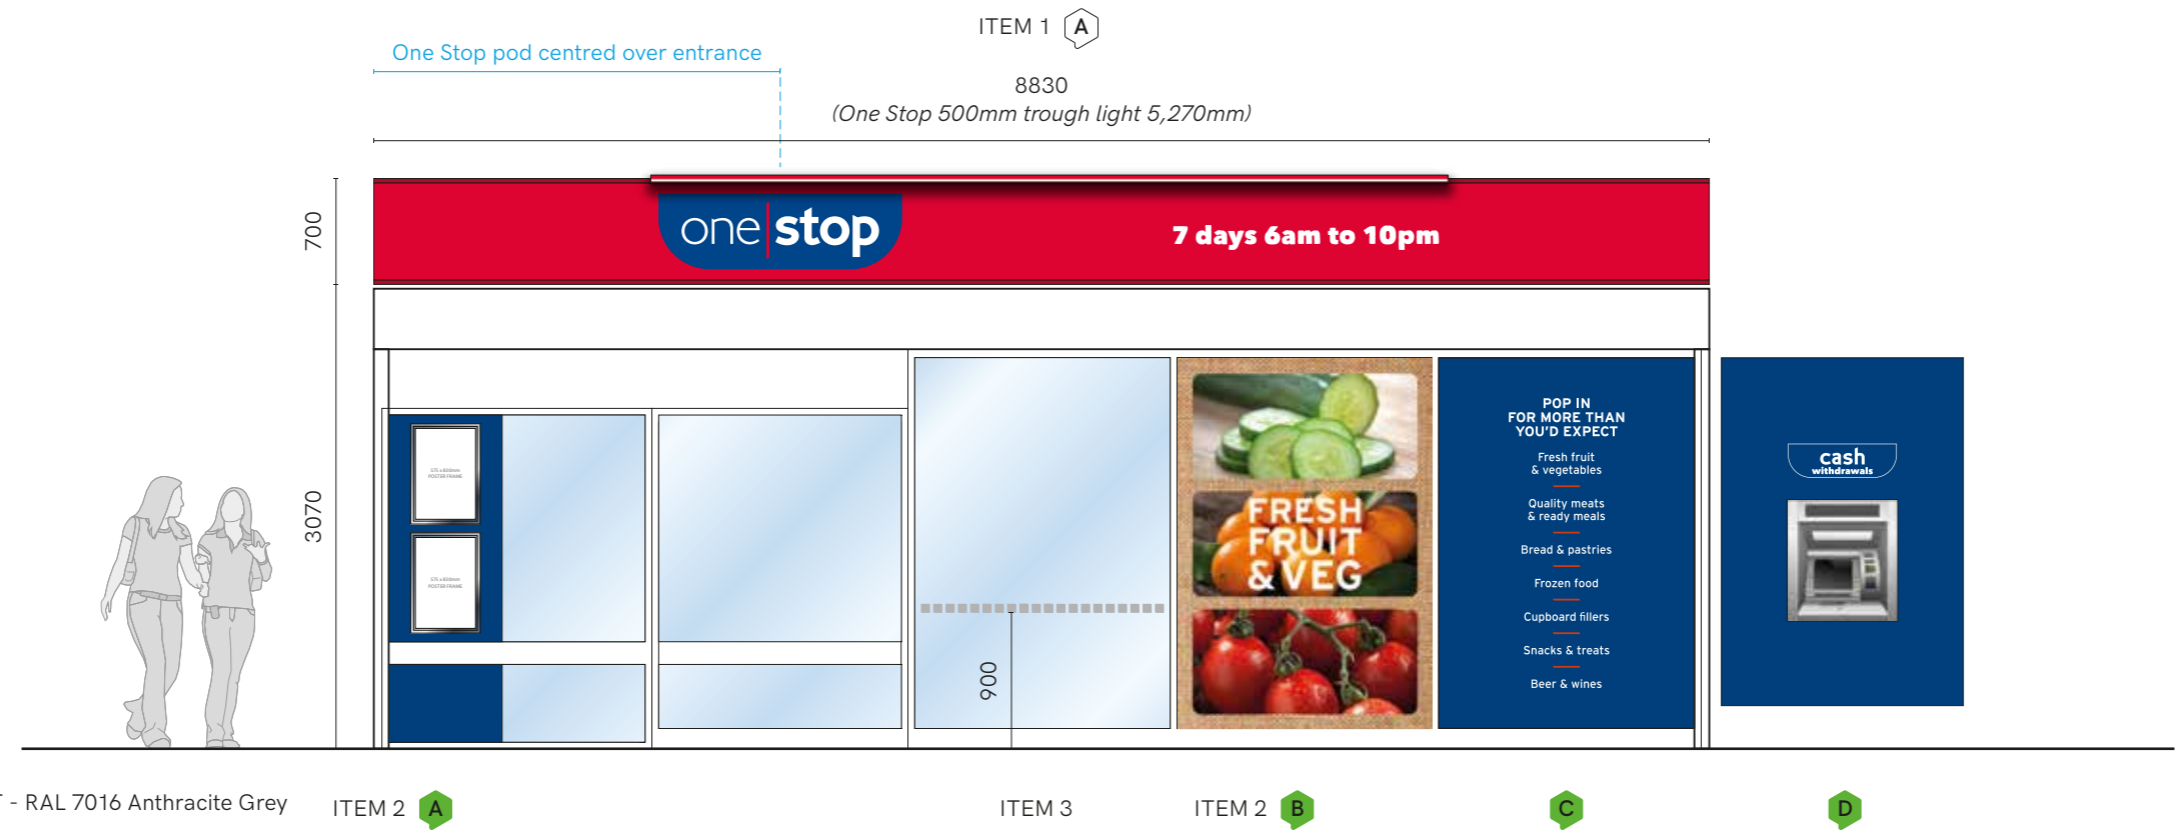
ITEM 1 A

One Stop pod centred over entrance

8830
(One Stop 500mm trough light 5,270mm)

700

3070

one stop

7 days 6am to 10pm

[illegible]

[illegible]

900

FRESH FRUIT & VEG

POP IN FOR MORE THAN YOU'D EXPECT

Fresh fruit & vegetables

Quality meats & ready meals

Bread & pastries

Frozen food

Cupboard fillers

Snacks & treats

Beer & wines

cash withdrawals

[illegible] - RAL 7016 Anthracite Grey

ITEM 2 A

ITEM 3

ITEM 2 B

C

D